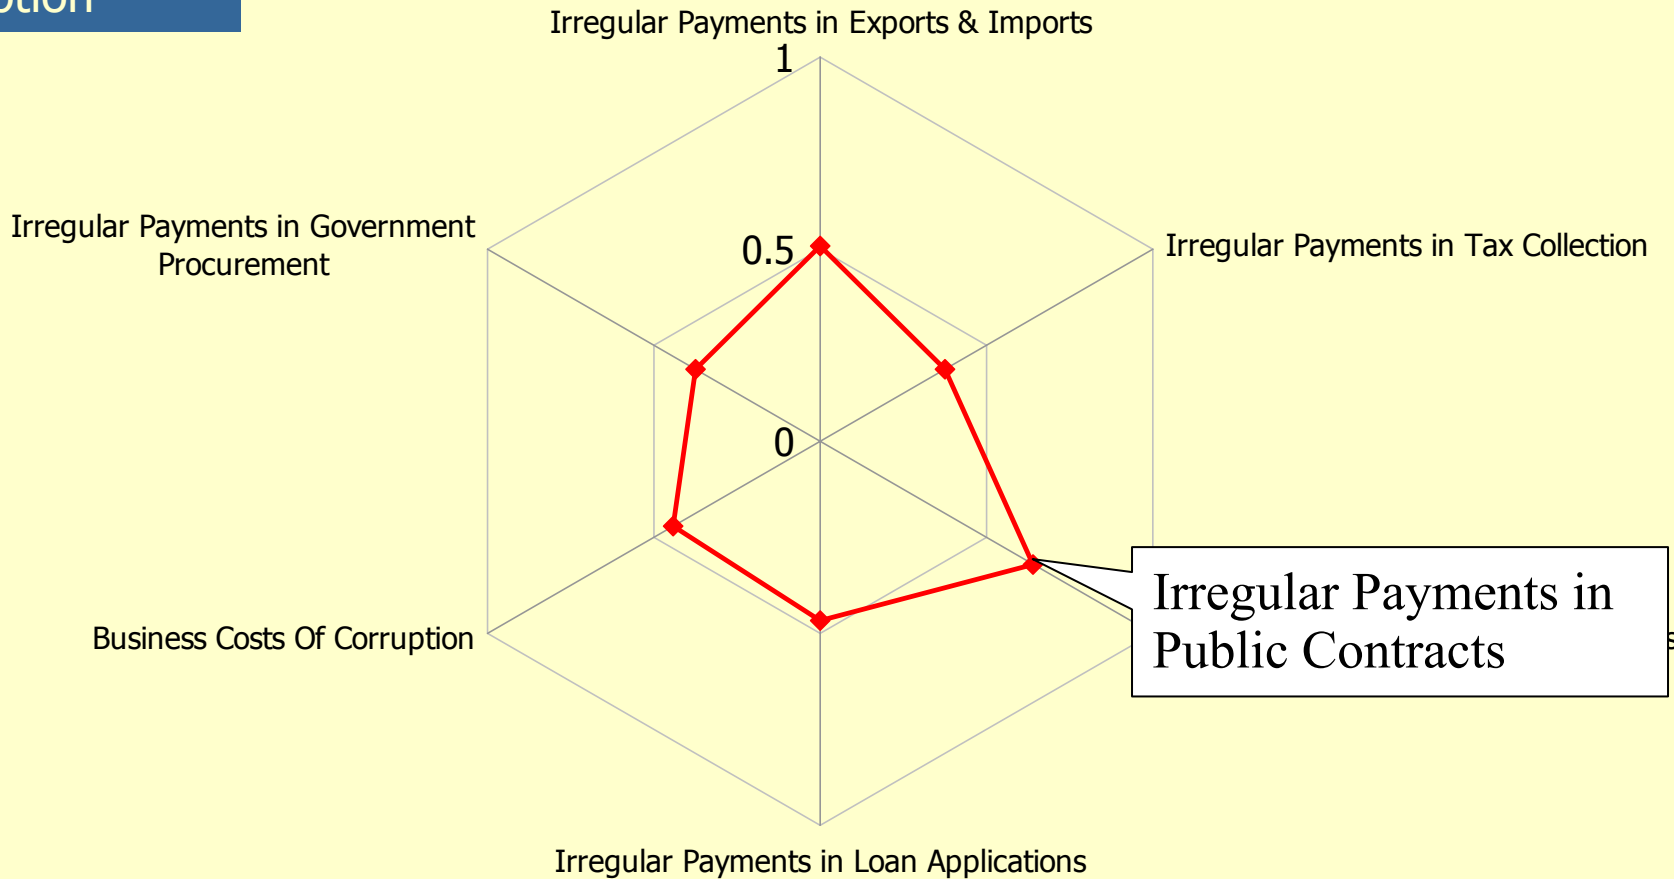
ption

Irregular Payments in Exports & Imports

1

0.5

0

Irregular Payments in Government Procurement

Irregular Payments in Tax Collection

Irregular Payments in Public Contracts

Business Costs Of Corruption

Irregular Payments in Loan Applications